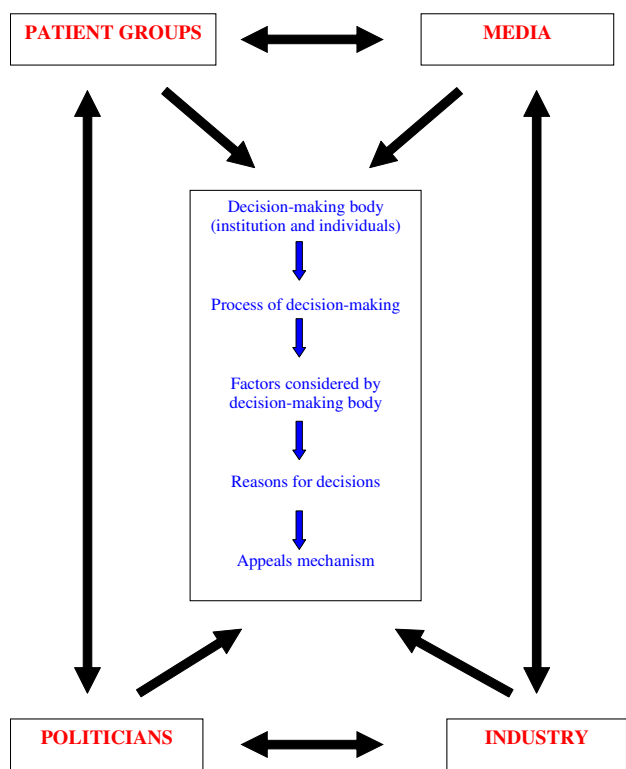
PATIENT GROUPS

MEDIA

Decision-making body (institution and individuals)

Process of decision-making

Factors considered by decision-making body

Reasons for decisions

Appeals mechanism

POLITICIANS

INDUSTRY